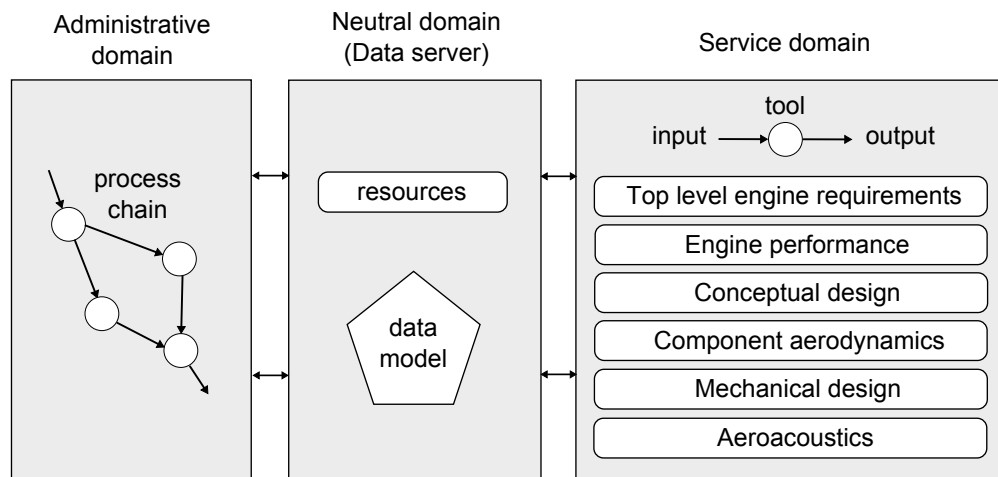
Administrative domain

process chain

Neutral domain (Data server)

resources

data model

Service domain

tool

input

output

Top level engine requirements

Engine performance

Conceptual design

Component aerodynamics

Mechanical design

Aeroacoustics